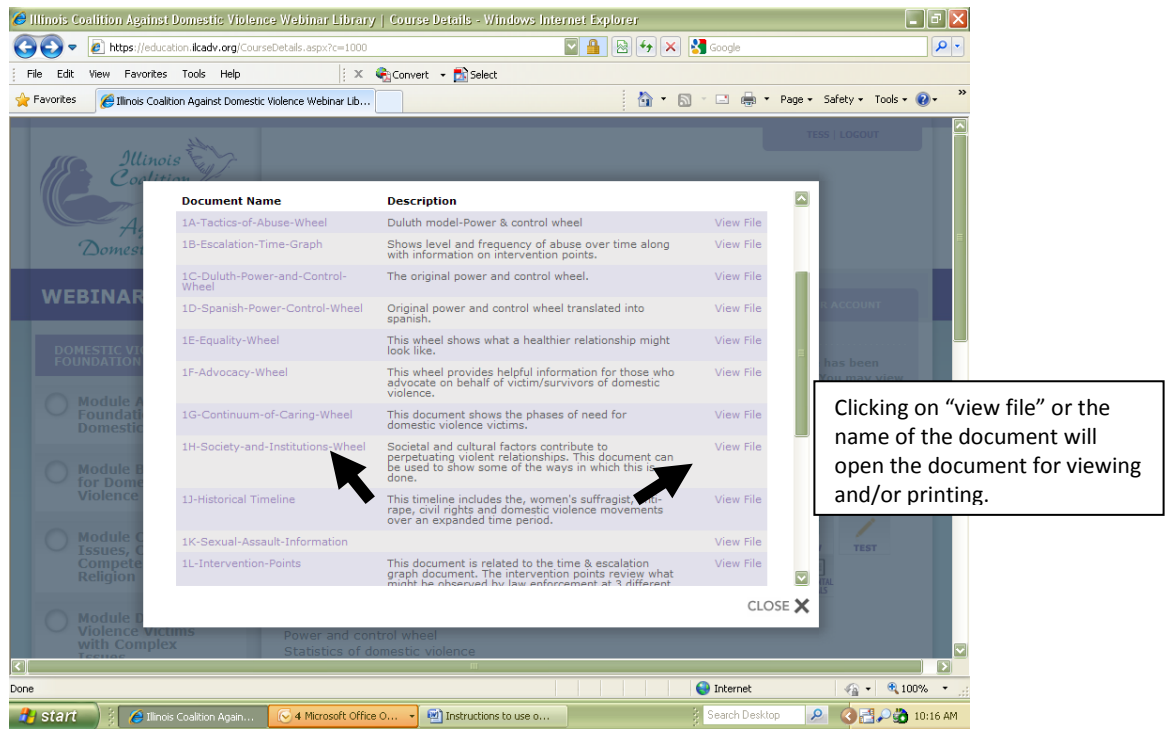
Illinois Coalition Against Domestic Violence Webinar Library | Course Details - Windows Internet Explorer

https://education.ilcadv.org/CourseDetails.aspx?c=1000

Google

File Edit View Favorites Tools Help

Convert Select

Favorites

Illinois Coalition Against Domestic Violence Webinar Lib...

Page Safety Tools

TESS | LOGOUT

Illinois Coalition Against Domest

WEBINAR

ACCOUNT

DOMESTIC VI FOUNDATION

has been You may view

Module A Foundati Domestic

Module B for Dome Violence

Module C Issues, C Compete Religion

Module D Violence Victims with Complex Issues

TEST

| Document Name | Description | |
|---|---|---|
| 1A-Tactics-of-Abuse-Wheel | Duluth model-Power & control wheel | View File |
| 1B-Escalation-Time-Graph | Shows level and frequency of abuse over time along with information on intervention points. | View File |
| 1C-Duluth-Power-and-Control-Wheel | The original power and control wheel. | View File |
| 1D-Spanish-Power-Control-Wheel | Original power and control wheel translated into spanish. | View File |
| 1E-Equality-Wheel | This wheel shows what a healthier relationship might look like. | View File |
| 1F-Advocacy-Wheel | This wheel provides helpful information for those who advocate on behalf of victim/survivors of domestic violence. | View File |
| 1G-Continuum-of-Caring-Wheel | This document shows the phases of need for domestic violence victims. | View File |
| 1H-Society-and-Institutions-Wheel | Societal and cultural factors contribute to perpetuating violent relationships. This document can be used to show some of the ways in which this is done. | View File |
| 1J-Historical Timeline | This timeline includes the, women's suffragist, rape, civil rights and domestic violence movements over an expanded time period. | View File |
| 1K-Sexual-Assault-Information | | View File |
| 1L-Intervention-Points | This document is related to the time & escalation graph document. The intervention points review what might be observed by law enforcement at 3 different | View File |

CLOSE

Power and control wheel
Statistics of domestic violence

Clicking on "view file" or the name of the document will open the document for viewing and/or printing.

Done

Internet

100%

start

Illinois Coalition Again...

4 Microsoft Office O...

Instructions to use o...

Search Desktop

10:16 AM